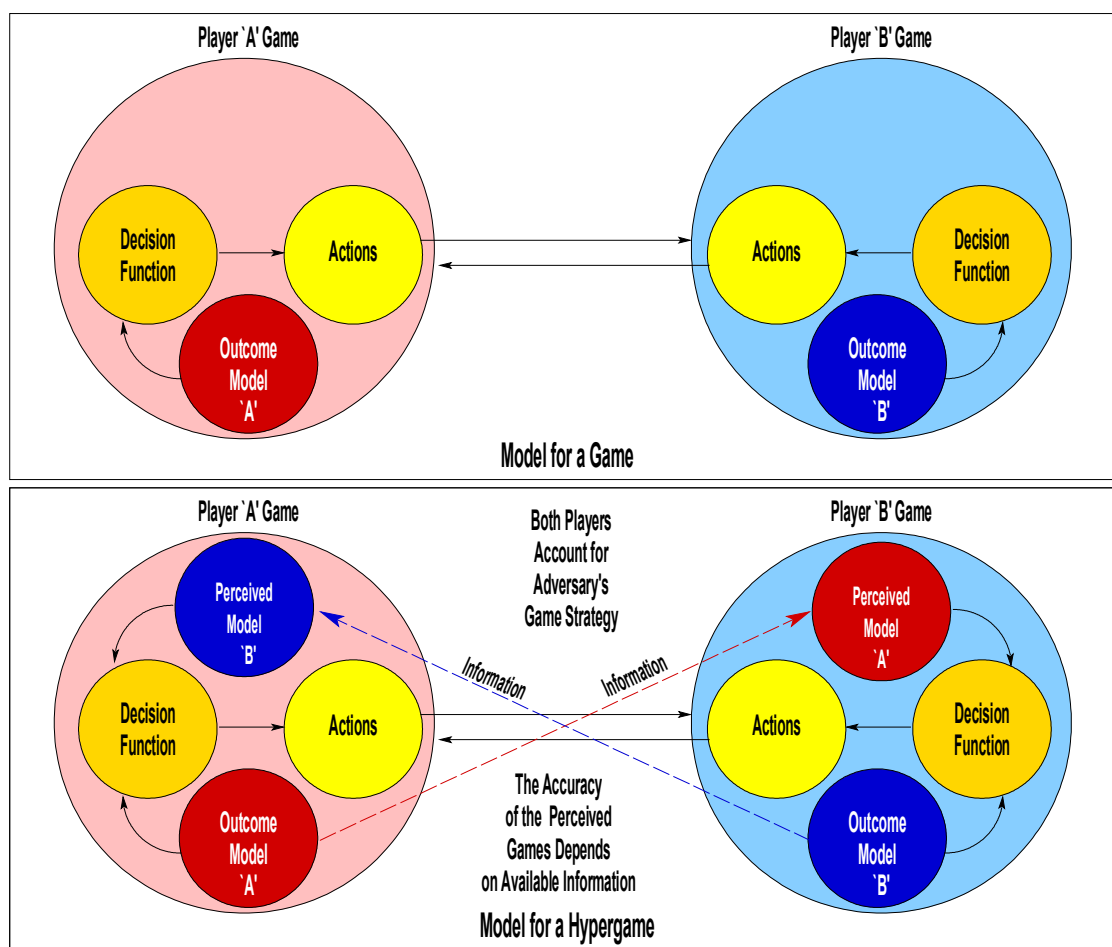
Player `A' Game

Decision Function

Actions

Outcome Model `A'

Player `B' Game

Actions

Decision Function

Outcome Model `B'

Model for a Game

Player `A' Game

Perceived Model `B'

Decision Function

Actions

Outcome Model `A'

Both Players Account for Adversary's Game Strategy

Information

Information

The Accuracy of the Perceived Games Depends on Available Information

Player `B' Game

Perceived Model `A'

Actions

Decision Function

Outcome Model `B'

Model for a Hypergame